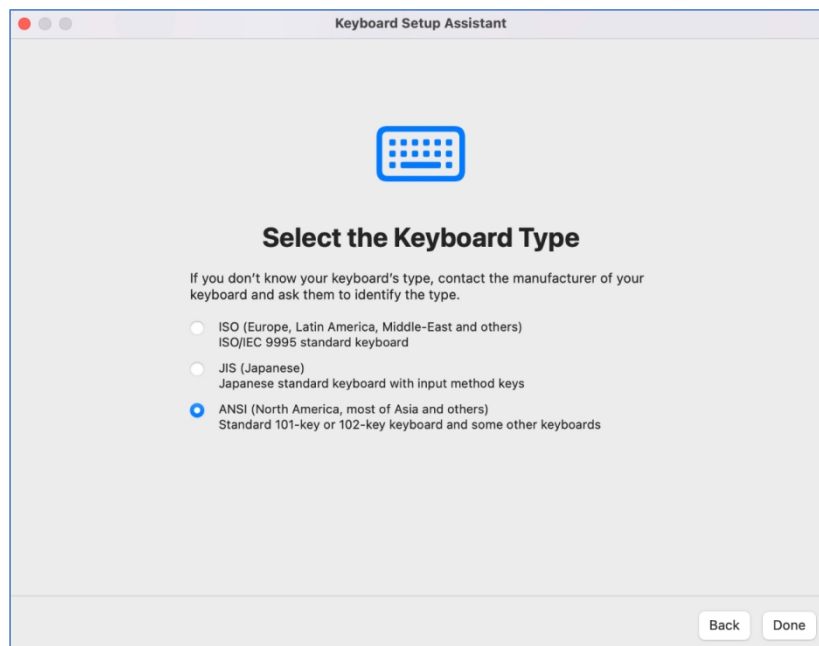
Keyboard Setup Assistant

Select the Keyboard Type

If you don’t know your keyboard’s type, contact the manufacturer of your keyboard and ask them to identify the type.

ISO (Europe, Latin America, Middle-East and others)
ISO/IEC 9995 standard keyboard

JIS (Japanese)
Japanese standard keyboard with input method keys

ANSI (North America, most of Asia and others)
Standard 101-key or 102-key keyboard and some other keyboards

Back
Done